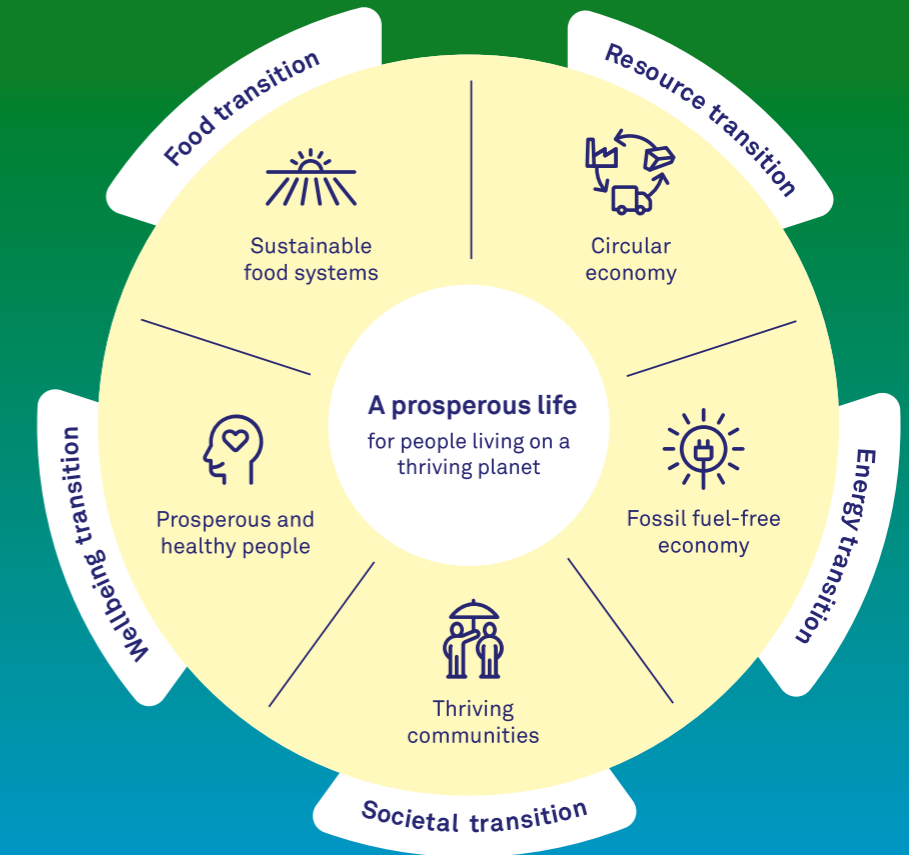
Food transition

Resource transition

Sustainable food systems

Circular economy

A prosperous life

for people living on a thriving planet

Wellbeing transition

Prosperous and healthy people

Fossil fuel-free economy

Energy transition

Thriving communities

Societal transition